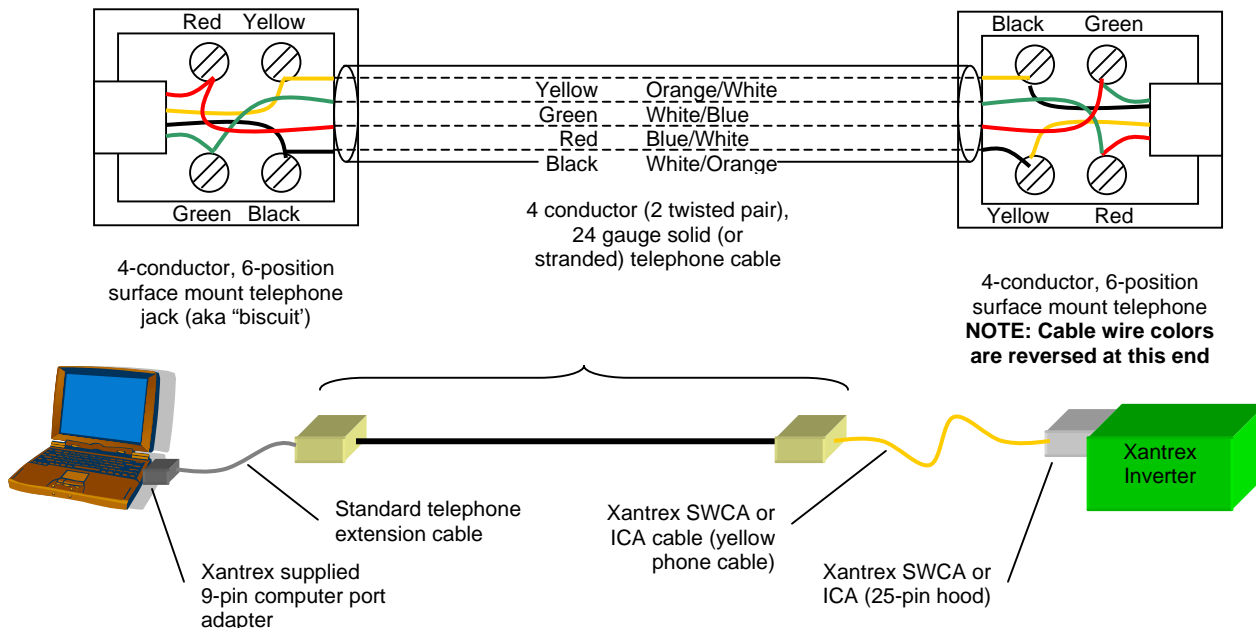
Red Yellow

Green Black

Black Green

Yellow Red

Yellow Orange/White
Green White/Blue
Red Blue/White
Black White/Orange

4 conductor (2 twisted pair), 24 gauge solid (or stranded) telephone cable

4-conductor, 6-position surface mount telephone jack (aka “biscuit')

4-conductor, 6-position surface mount telephone
**NOTE: Cable wire colors are reversed at this end**

Xantrex Inverter

Standard telephone extension cable

Xantrex SWCA or ICA cable (yellow phone cable)

Xantrex SWCA or ICA (25-pin hood)

Xantrex supplied 9-pin computer port adapter